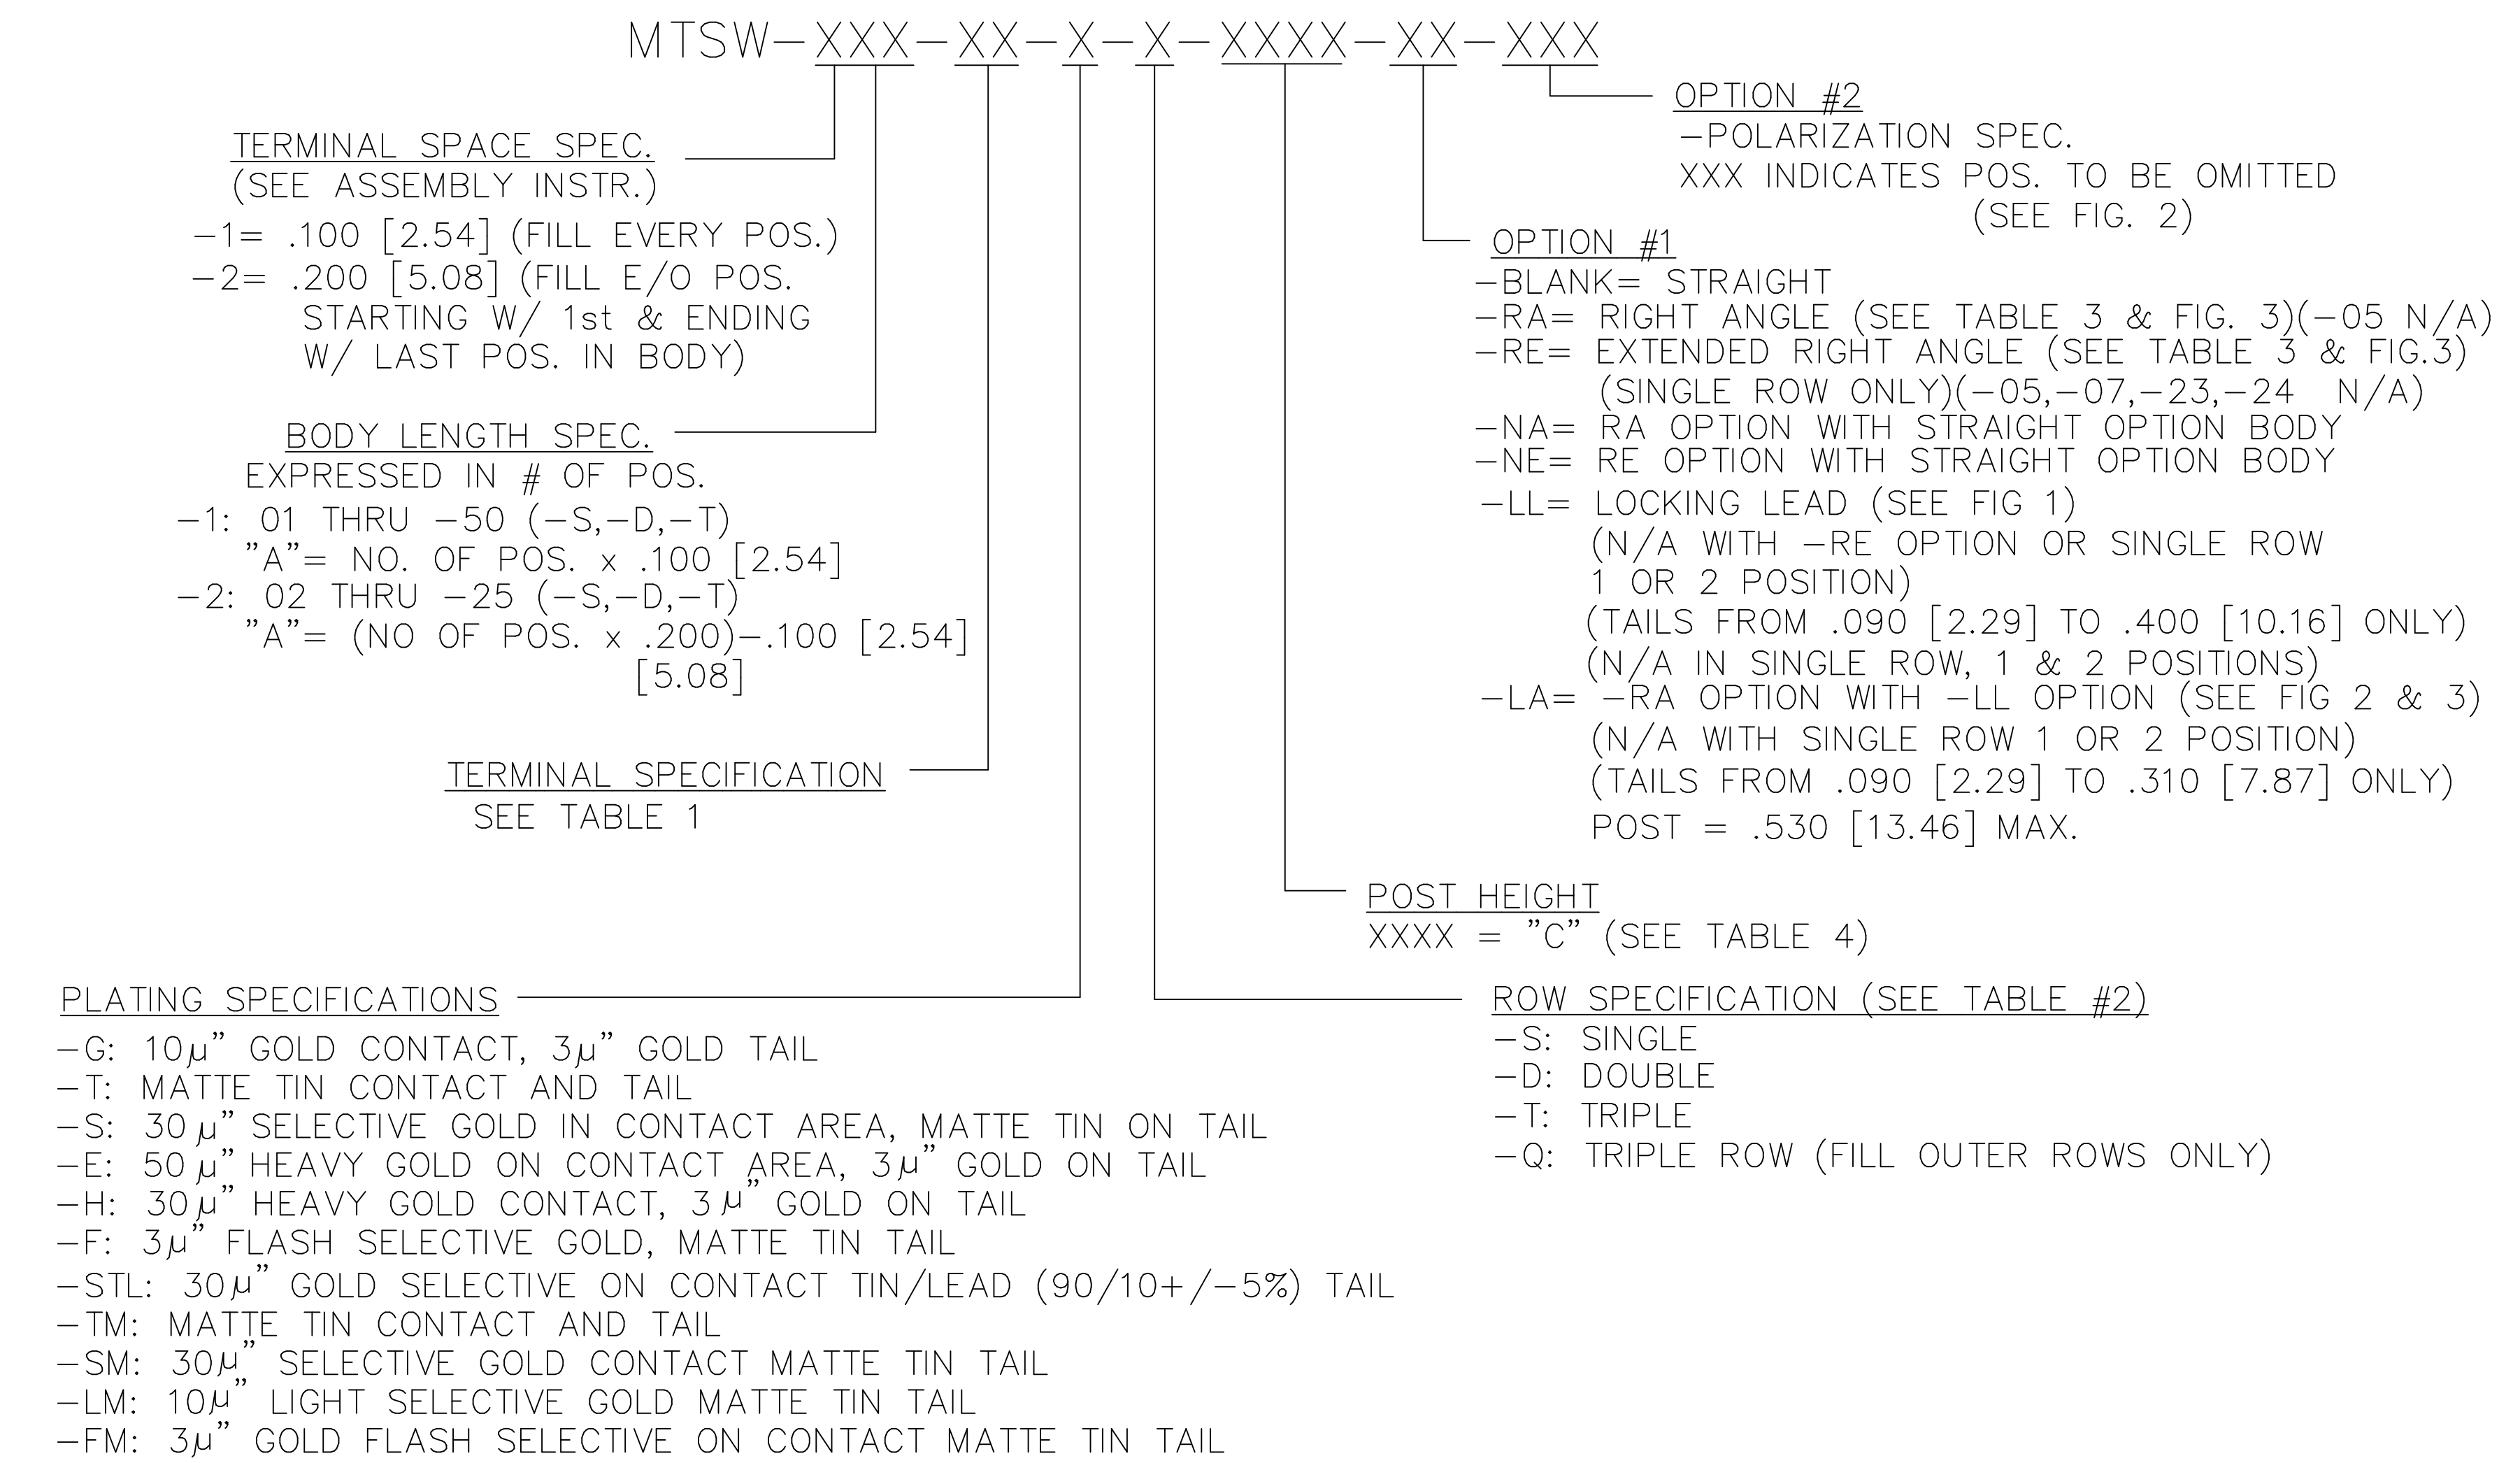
MTSW–XXX–XX–X–X–XXXX–XX–XXX

OPTION #2
–POLARIZATION SPEC.
XXX INDICATES POS. TO BE OMITTED
(SEE FIG. 2)

TERMINAL SPACE SPEC.
(SEE ASSEMBLY INSTR.)
–1= .100 [2.54] (FILL EVERY POS.)
–2= .200 [5.08] (FILL E/O POS. STARTING W/ 1st & ENDING W/ LAST POS. IN BODY)

OPTION #1
–BLANK= STRAIGHT
–RA= RIGHT ANGLE (SEE TABLE 3 & FIG. 3)(–05 N/A)
–RE= EXTENDED RIGHT ANGLE (SEE TABLE 3 & FIG.3) (SINGLE ROW ONLY)(–05,–07,–23,–24 N/A)
–NA= RA OPTION WITH STRAIGHT OPTION BODY
–NE= RE OPTION WITH STRAIGHT OPTION BODY
–LL= LOCKING LEAD (SEE FIG 1)
(N/A WITH –RE OPTION OR SINGLE ROW 1 OR 2 POSITION)
(TAILS FROM .090 [2.29] TO .400 [10.16] ONLY)
(N/A IN SINGLE ROW, 1 & 2 POSITIONS)
–LA= –RA OPTION WITH –LL OPTION (SEE FIG 2 & 3)
(N/A WITH SINGLE ROW 1 OR 2 POSITION)
(TAILS FROM .090 [2.29] TO .310 [7.87] ONLY)
POST = .530 [13.46] MAX.

BODY LENGTH SPEC.
EXPRESSED IN # OF POS.
–1: 01 THRU –50 (–S,–D,–T)
"A"= NO. OF POS. x .100 [2.54]
–2: 02 THRU –25 (–S,–D,–T)
"A"= (NO OF POS. x .200)–.100 [2.54]
[5.08]

TERMINAL SPECIFICATION
SEE TABLE 1

POST HEIGHT
XXXX = "C" (SEE TABLE 4)

PLATING SPECIFICATIONS
–G: 10$\mu$" GOLD CONTACT, 3$\mu$" GOLD TAIL
–T: MATTE TIN CONTACT AND TAIL
–S: 30$\mu$" SELECTIVE GOLD IN CONTACT AREA, MATTE TIN ON TAIL
–E: 50$\mu$" HEAVY GOLD ON CONTACT AREA, 3$\mu$" GOLD ON TAIL
–H: 30$\mu$" HEAVY GOLD CONTACT, 3$\mu$" GOLD ON TAIL
–F: 3$\mu$" FLASH SELECTIVE GOLD, MATTE TIN TAIL
–STL: 30$\mu$" GOLD SELECTIVE ON CONTACT TIN/LEAD (90/10+/–5%) TAIL
–TM: MATTE TIN CONTACT AND TAIL
–SM: 30$\mu$" SELECTIVE GOLD CONTACT MATTE TIN TAIL
–LM: 10$\mu$" LIGHT SELECTIVE GOLD MATTE TIN TAIL
–FM: 3$\mu$" GOLD FLASH SELECTIVE ON CONTACT MATTE TIN TAIL

ROW SPECIFICATION (SEE TABLE #2)
–S: SINGLE
–D: DOUBLE
–T: TRIPLE
–Q: TRIPLE ROW (FILL OUTER ROWS ONLY)